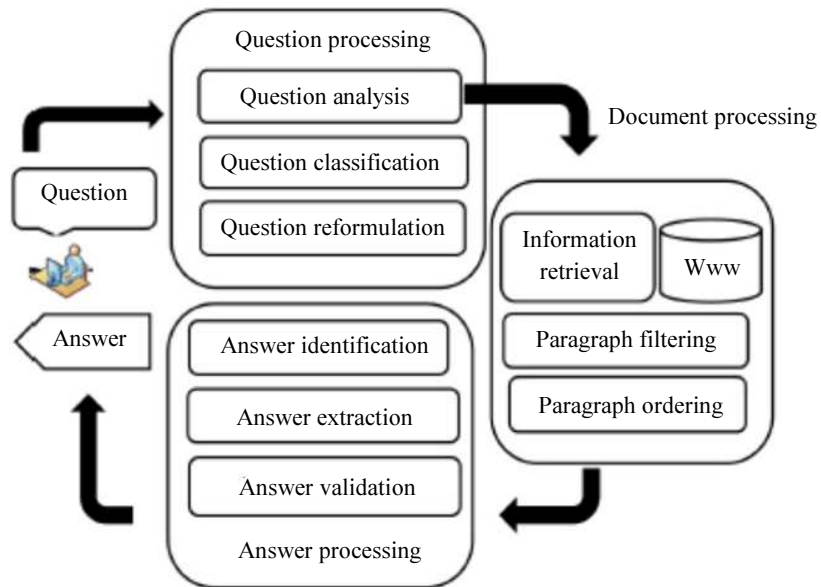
Question processing

Question analysis

Question classification

Question reformulation

Document processing

Question

Information retrieval

Www

Paragraph filtering

Paragraph ordering

Answer

Answer identification

Answer extraction

Answer validation

Answer processing